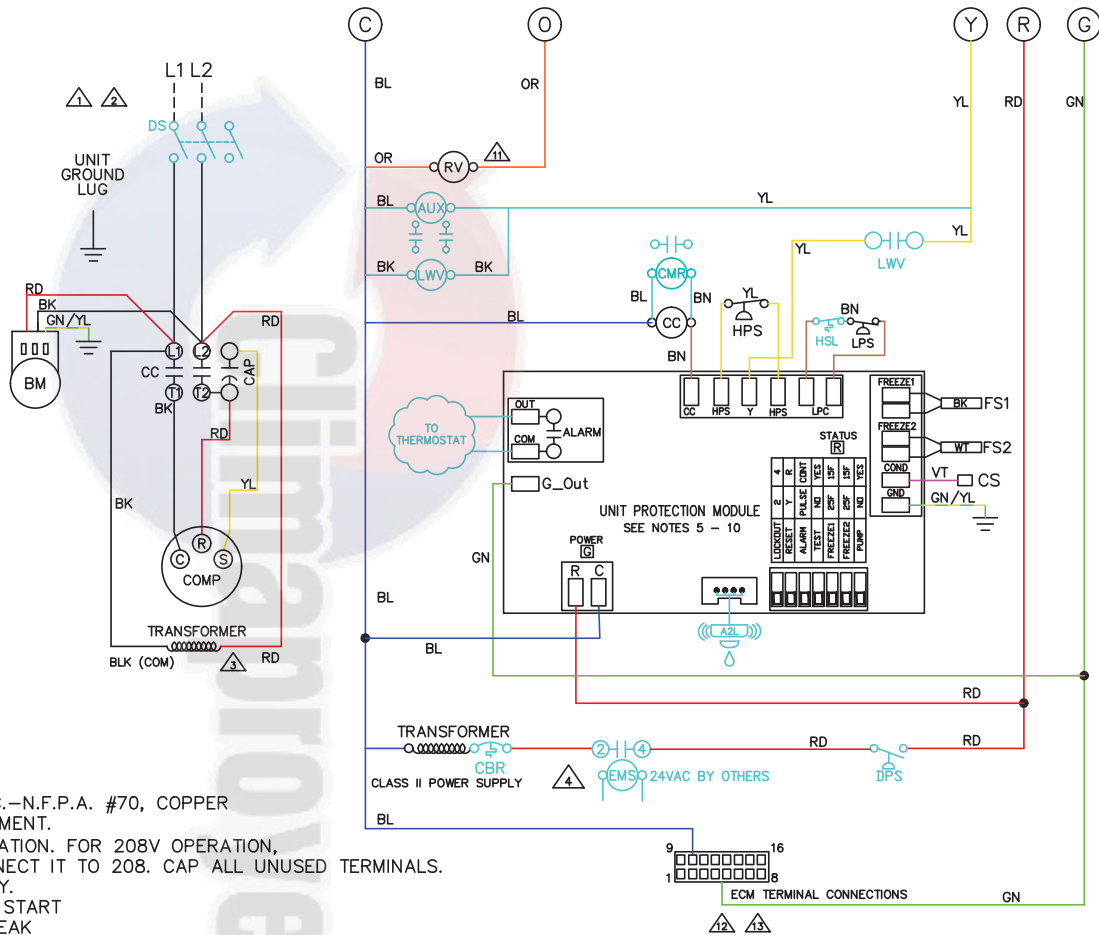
C
O
Y
R
G

L1 L2
1 2
DS
UNIT GROUND LUG
BL
OR
YL
RD
GN
OR
RV
11
BL
AUX
YL
BK
LWV
BK
YL
YL
LWV
CMR
BL
BN
YL
BL
CC
HPS
BN
HSL
LPS
BN
RD
BK
GN/YL
RD
BM
CC
L1
L2
CAP
T1
T2
BK
RD
YL
BK
C
R
S
COMP
TRANSFORMER
BLK (COM)
3
RD
OUT
COM
ALARM
TO THERMOSTAT
G_Out
CC
HPS
Y
HPS
LPC
STATUS
R
FREEZE1
BK
FS1
FREEZE2
WT
FS2
COND
VT
CS
GND
GN/YL
UNIT PROTECTION MODULE
SEE NOTES 5 – 10
4
R
CONT
YES
15F
15F
YES
2
Y
PULSE
NO
25F
25F
NO
LOCKOUT
RESET
ALARM
TEST
FREEZE1
FREEZE2
PUMP
POWER
G
R
C
GN
BL
BL
A2L
RD
TRANSFORMER
CBR
2
4
RD
RD
CLASS II POWER SUPPLY
4
EMS
24VAC BY OTHERS
DPS
BL
9
16
1
8
ECM TERMINAL CONNECTIONS
GN
12
13
.–N.F.P.A. #70, COPPER
MENT.
ATION. FOR 208V OPERATION,
NECT IT TO 208. CAP ALL UNUSED TERMINALS.
Y.
START
EAK